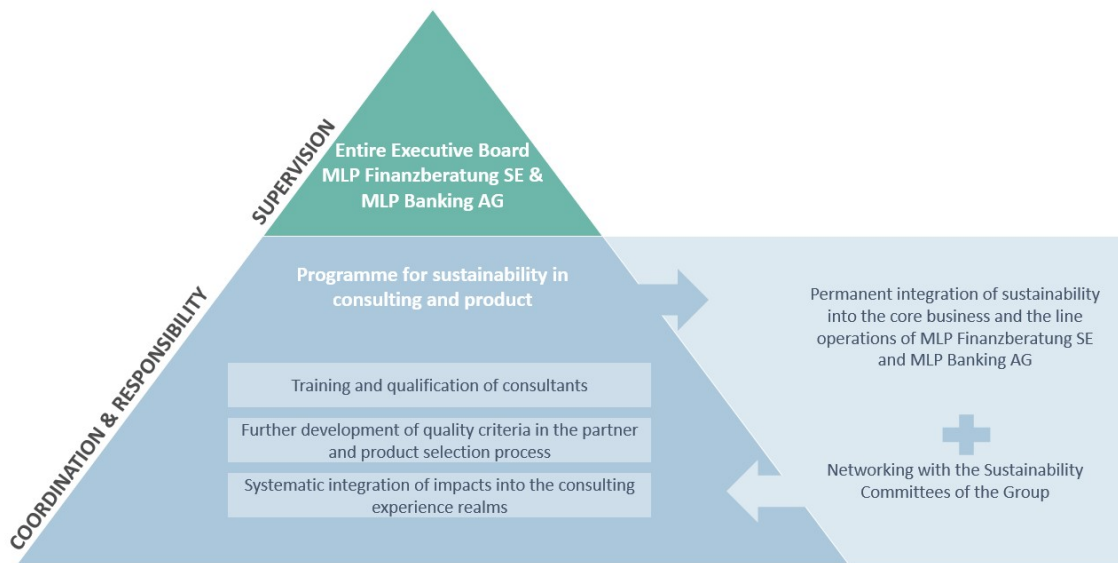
SUPERVISION

Entire Executive Board MLP Finanzberatung SE & MLP Banking AG

COORDINATION & RESPONSIBILITY

Programme for sustainability in consulting and product

Training and qualification of consultants

Further development of quality criteria in the partner and product selection process

Systematic integration of impacts into the consulting experience realms

Permanent integration of sustainability into the core business and the line operations of MLP Finanzberatung SE and MLP Banking AG

Networking with the Sustainability Committees of the Group